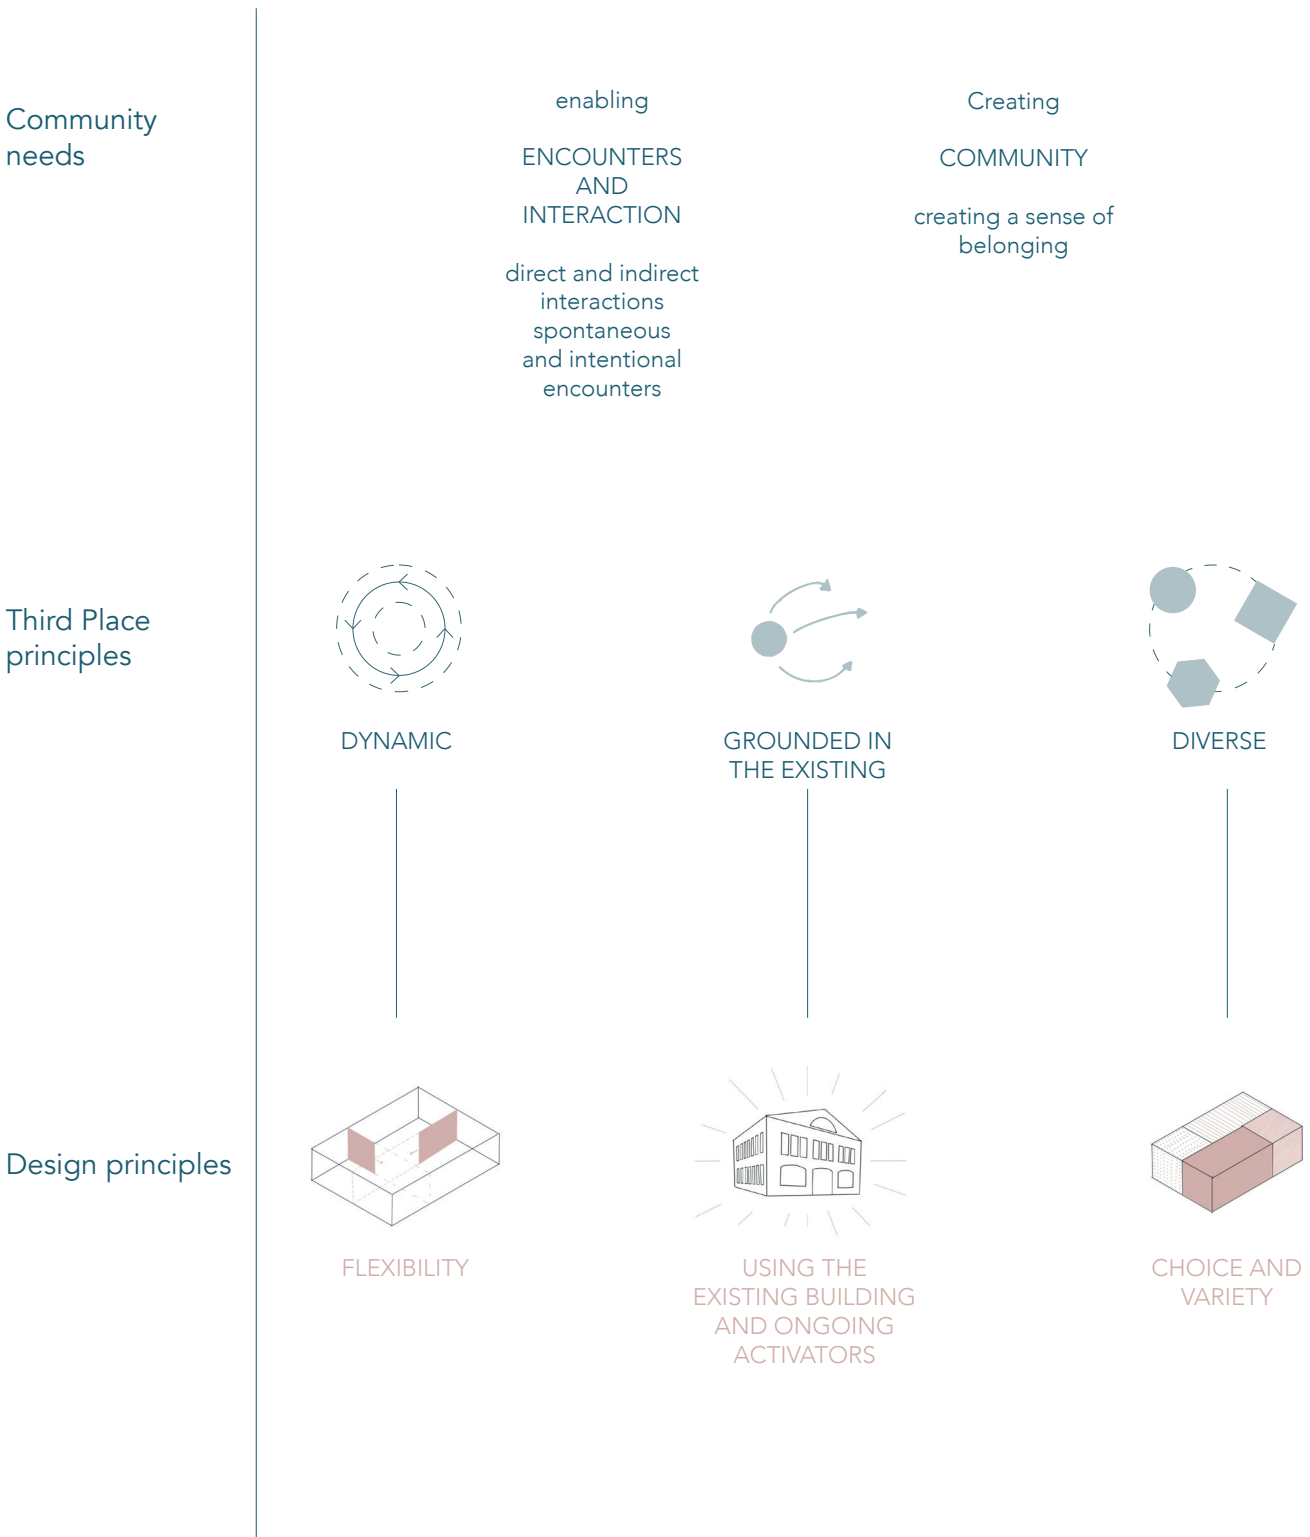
Community needs

enabling

ENCOUNTERS AND INTERACTION

direct and indirect interactions spontaneous and intentional encounters

Creating

COMMUNITY

creating a sense of belonging

Third Place principles

DYNAMIC

GROUNDED IN THE EXISTING

DIVERSE

Design principles

FLEXIBILITY

USING THE EXISTING BUILDING AND ONGOING ACTIVATORS

CHOICE AND VARIETY